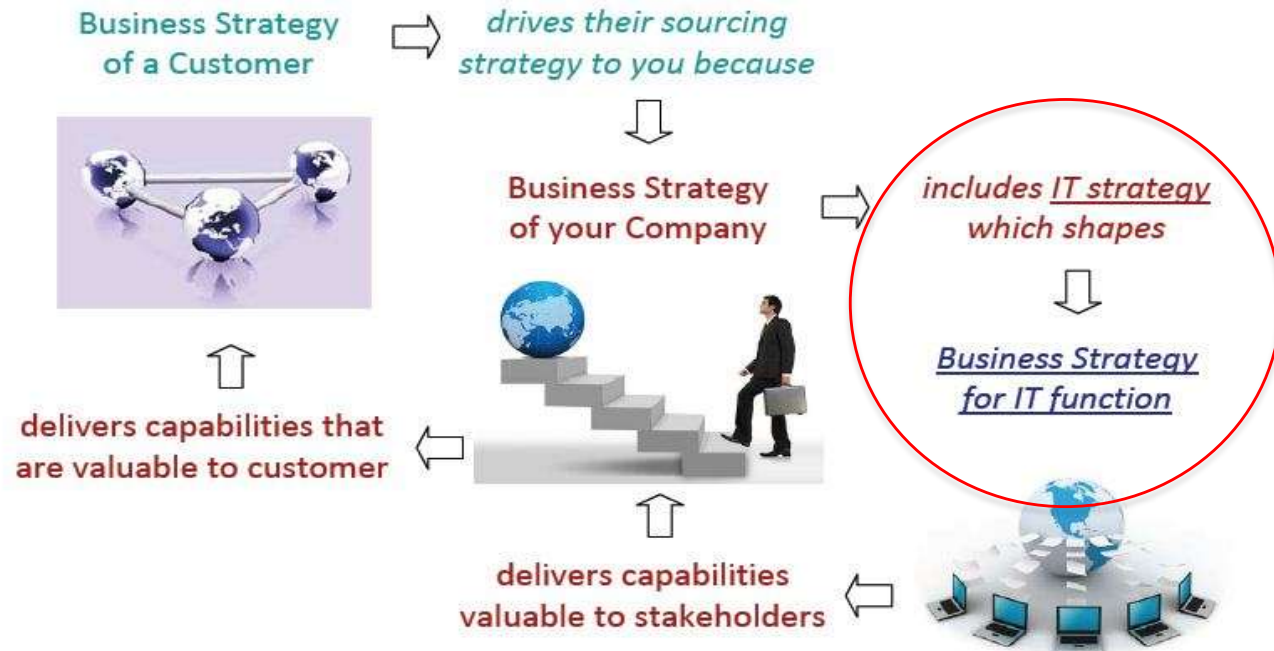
Business Strategy of a Customer

drives their sourcing strategy to you because

Business Strategy of your Company

includes IT strategy which shapes

Business Strategy for IT function

delivers capabilities valuable to stakeholders

delivers capabilities that are valuable to customer